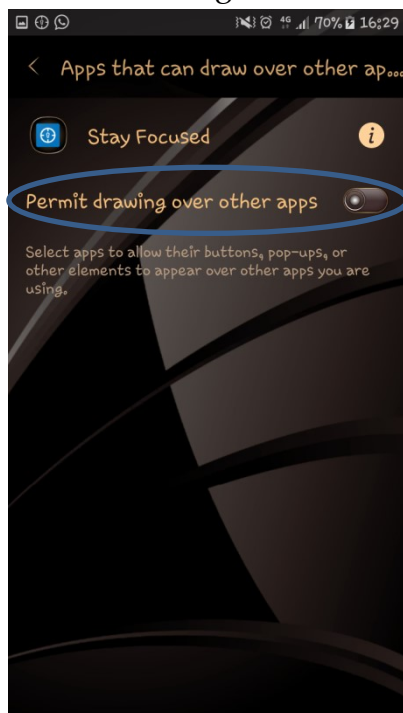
4G 70% 16:29

Apps that can draw over other ap...

Stay Focused

Permit drawing over other apps

Select apps to allow their buttons, pop-ups, or other elements to appear over other apps you are using.